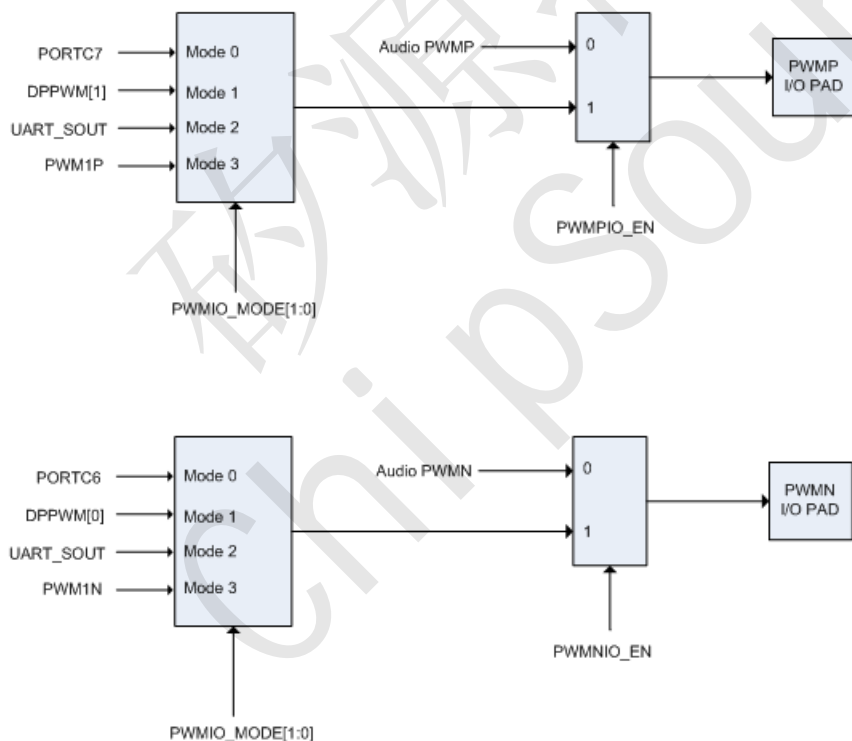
PORTC7
DPPWM[1]
UART_SOUT
PWM1P
Mode 0
Mode 1
Mode 2
Mode 3
PWMIO_MODE[1:0]
Audio PWMP
0
1
PWMPIO_EN
PWMP
I/O PAD

PORTC6
DPPWM[0]
UART_SOUT
PWM1N
Mode 0
Mode 1
Mode 2
Mode 3
PWMIO_MODE[1:0]
Audio PWMN
0
1
PWMNIO_EN
PWMN
I/O PAD

矽源
chipsour